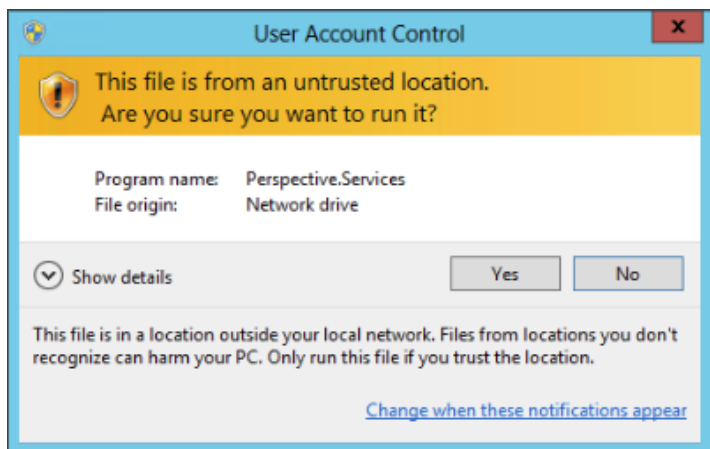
User Account Control

This file is from an untrusted location.
Are you sure you want to run it?

Program name: Perspective.Services
File origin: Network drive

Show details

Yes

No

This file is in a location outside your local network. Files from locations you don't recognize can harm your PC. Only run this file if you trust the location.

Change when these notifications appear